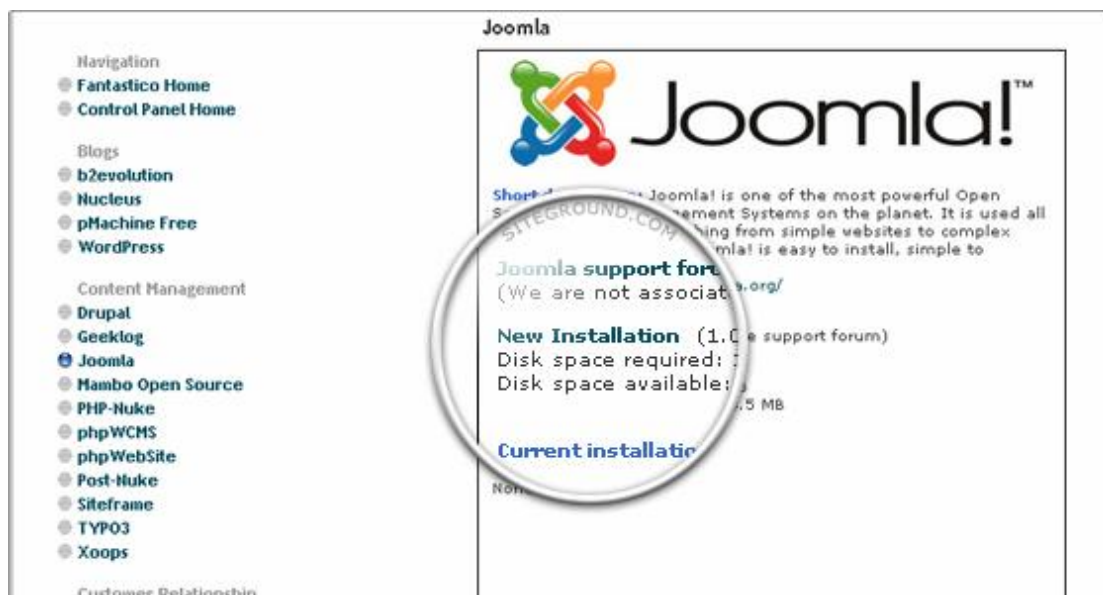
Joomla

Navigation
Fantastico Home
Control Panel Home

Blogs
b2evolution
Nucleus
pMachine Free
WordPress

Content Management
Drupal
Geeklog
Joomla
Mambo Open Source
PHP-Nuke
phpWCMS
phpWebSite
Post-Nuke
Siteframe
TYPO3
Xoops

Customer Relationship

Joomla!™

Short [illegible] Joomla! is one of the most powerful Open S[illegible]ement Systems on the planet. It is used all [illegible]hing from simple websites to complex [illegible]mla! is easy to install, simple to

SITEGROUND.COM

Joomla support for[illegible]
(We are not associat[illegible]a.org/

New Installation (1.0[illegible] e support forum)
Disk space required: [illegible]
Disk space available: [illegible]
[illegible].5 MB

Current installatio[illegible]

Non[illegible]